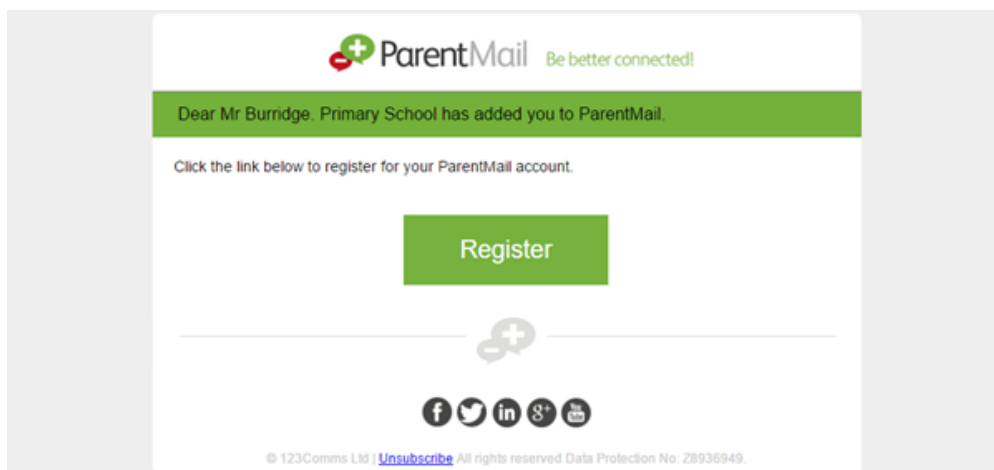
ParentMail Be better connected!

Dear Mr Burridge. Primary School has added you to ParentMail.

Click the link below to register for your ParentMail account.

Register

in g+ You Tube

© 123Comms Ltd | Unsubscribe All rights reserved Data Protection No: Z8936949.